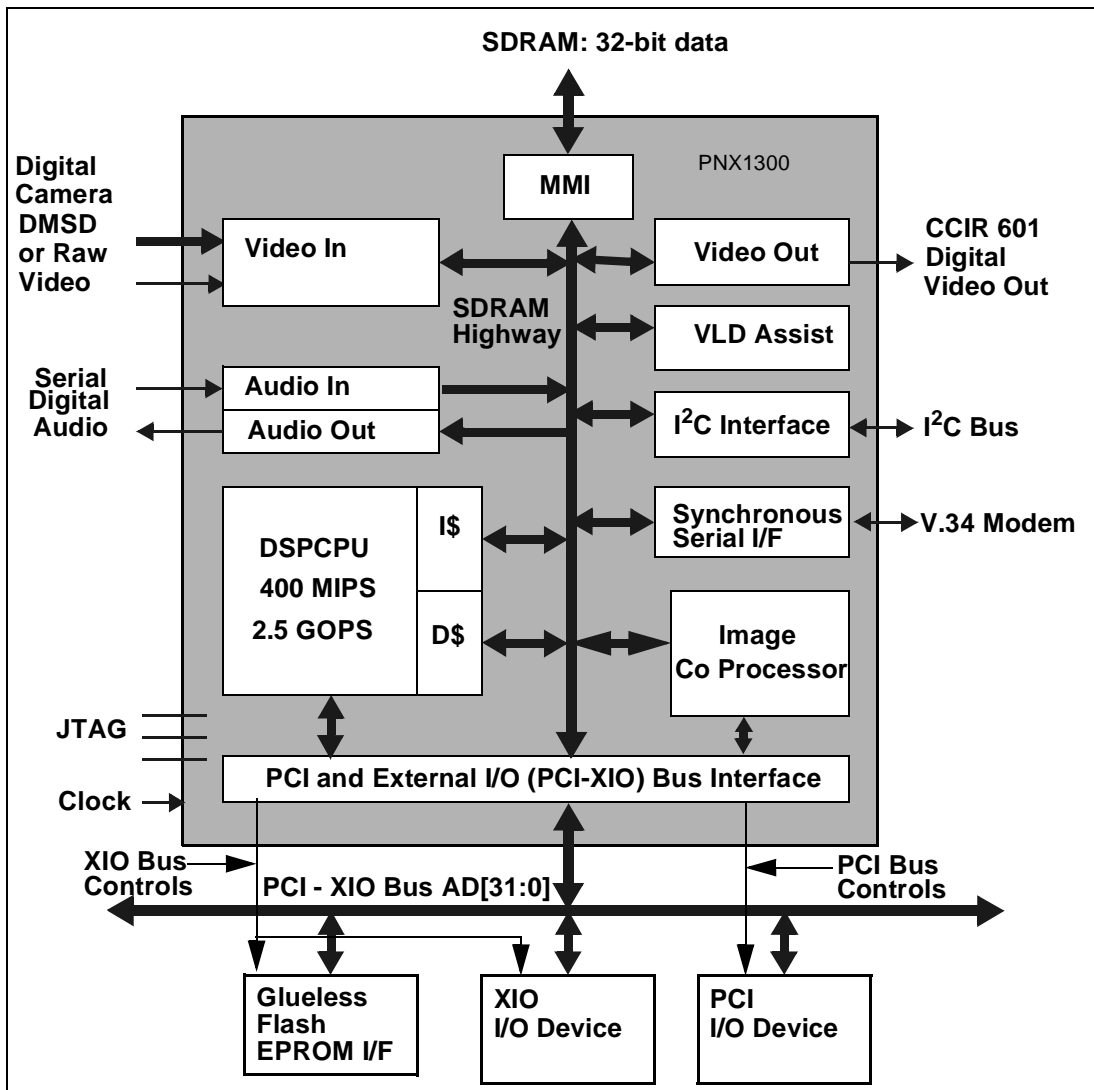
SDRAM: 32-bit data

MMI

PNX1300

Digital Camera DMSD or Raw Video

Video In

SDRAM Highway

Video Out

CCIR 601 Digital Video Out

VLD Assist

Serial Digital Audio

Audio In

Audio Out

I$^2$C Interface

I$^2$C Bus

DSPCPU 400 MIPS 2.5 GOPS

I$

D$

Synchronous Serial I/F

V.34 Modem

Image Co Processor

JTAG

Clock

PCI and External I/O (PCI-XIO) Bus Interface

XIO Bus Controls

PCI - XIO Bus AD[31:0]

PCI Bus Controls

Glueless Flash EPROM I/F

XIO I/O Device

PCI I/O Device